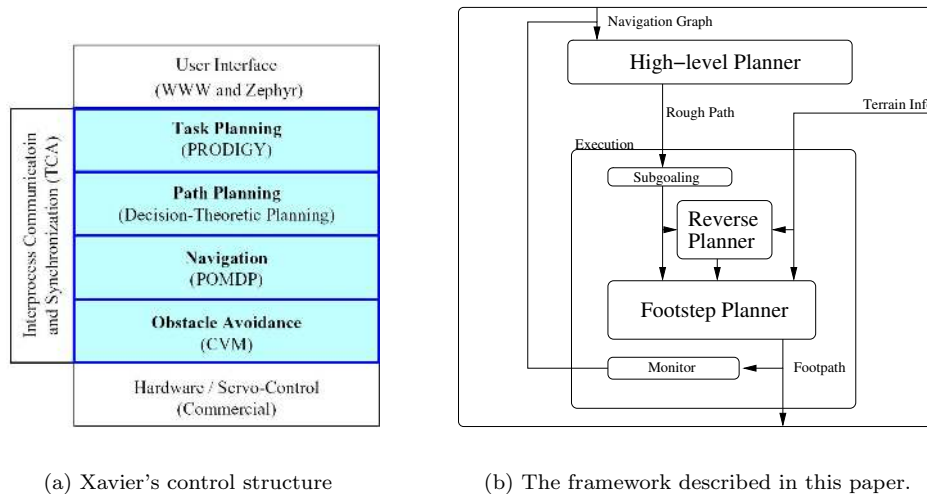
User Interface
(WWW and Zephyr)

Task Planning
(PRODIGY)

Path Planning
(Decision-Theoretic Planning)

Navigation
(POMDP)

Obstacle Avoidance
(CVM)

Hardware / Servo-Control
(Commercial)

Interprocess Communicatoin and Synchronization (TCA)

Navigation Graph

High−level Planner

Rough Path

Terrain Inf

Execution

Subgoaling

Reverse Planner

Footstep Planner

Monitor

Footpath

(a) Xavier's control structure

(b) The framework described in this paper.